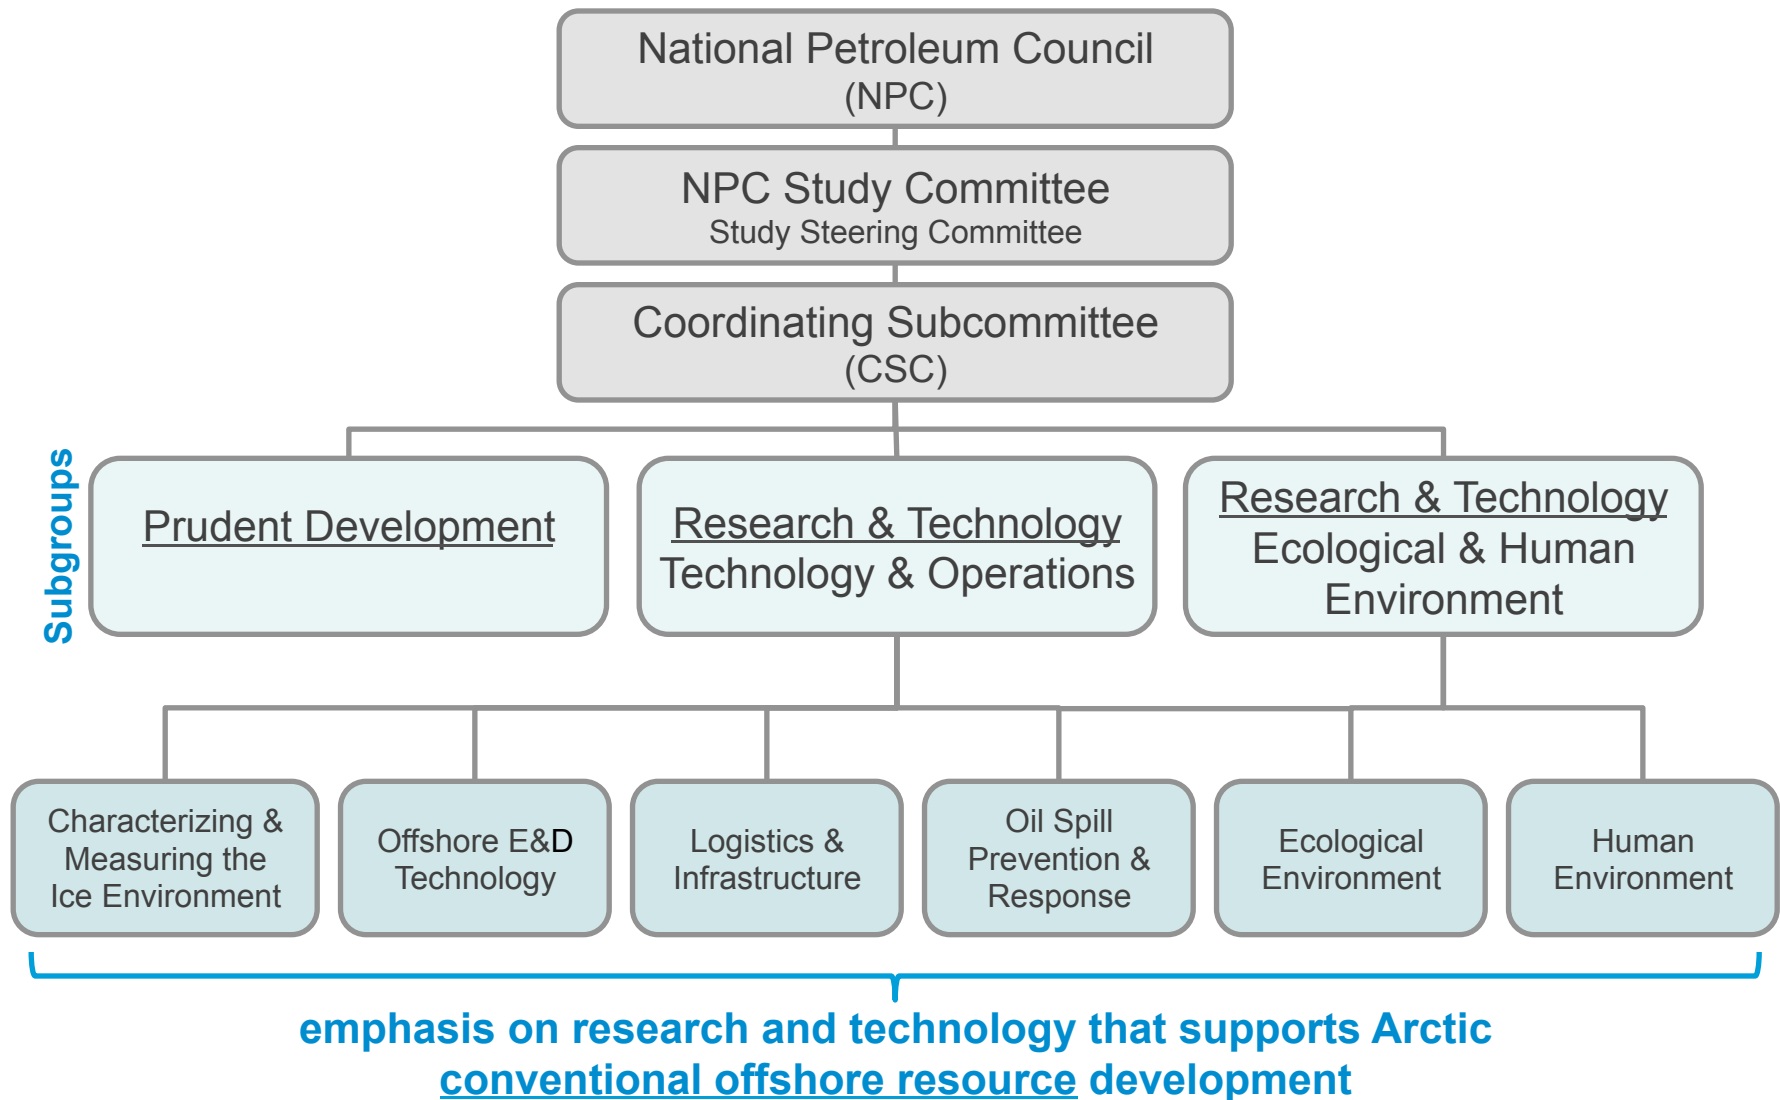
National Petroleum Council
(NPC)

NPC Study Committee
Study Steering Committee

Coordinating Subcommittee
(CSC)

Subgroups

Prudent Development

Research & Technology
Technology & Operations

Research & Technology
Ecological & Human Environment

Characterizing & Measuring the Ice Environment

Offshore E&D Technology

Logistics & Infrastructure

Oil Spill Prevention & Response

Ecological Environment

Human Environment

emphasis on research and technology that supports Arctic conventional offshore resource development